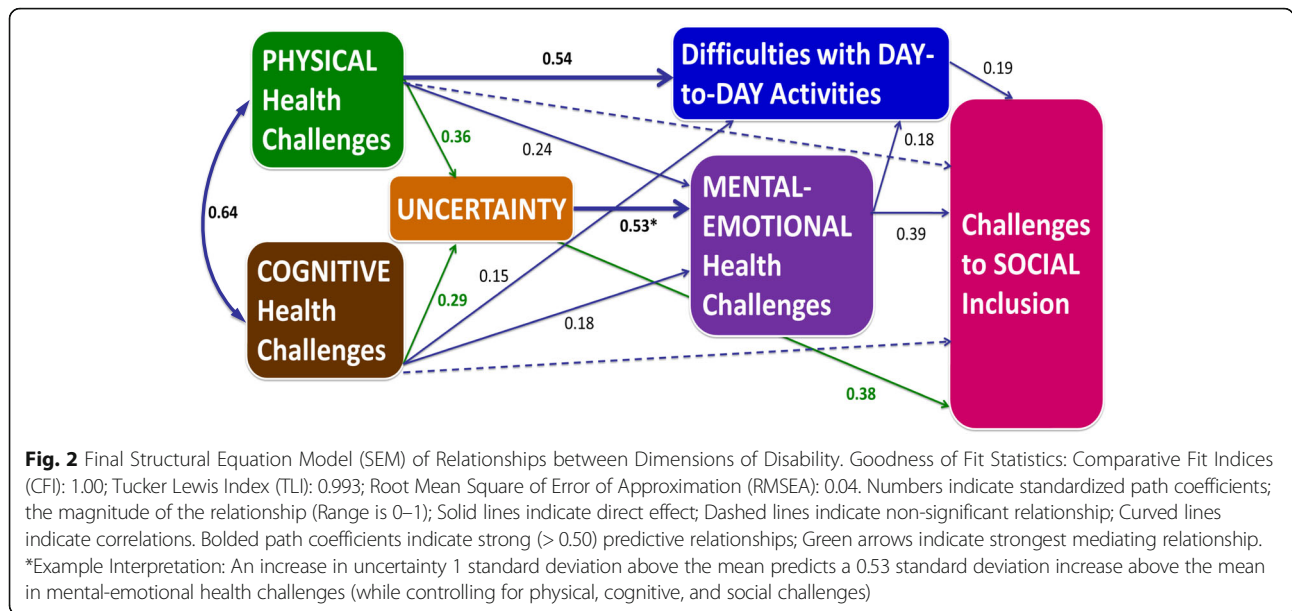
PHYSICAL Health Challenges

0.54

Difficulties with DAY-to-DAY Activities

0.19

0.36

0.24

0.18

0.64

UNCERTAINTY

0.53*

MENTAL-EMOTIONAL Health Challenges

0.39

Challenges to SOCIAL Inclusion

COGNITIVE Health Challenges

0.29

0.15

0.18

0.38

**Fig. 2** Final Structural Equation Model (SEM) of Relationships between Dimensions of Disability. Goodness of Fit Statistics: Comparative Fit Indices (CFI): 1.00; Tucker Lewis Index (TLI): 0.993; Root Mean Square of Error of Approximation (RMSEA): 0.04. Numbers indicate standardized path coefficients; the magnitude of the relationship (Range is 0–1); Solid lines indicate direct effect; Dashed lines indicate non-significant relationship; Curved lines indicate correlations. Bolded path coefficients indicate strong (> 0.50) predictive relationships; Green arrows indicate strongest mediating relationship. *Example Interpretation: An increase in uncertainty 1 standard deviation above the mean predicts a 0.53 standard deviation increase above the mean in mental-emotional health challenges (while controlling for physical, cognitive, and social challenges)